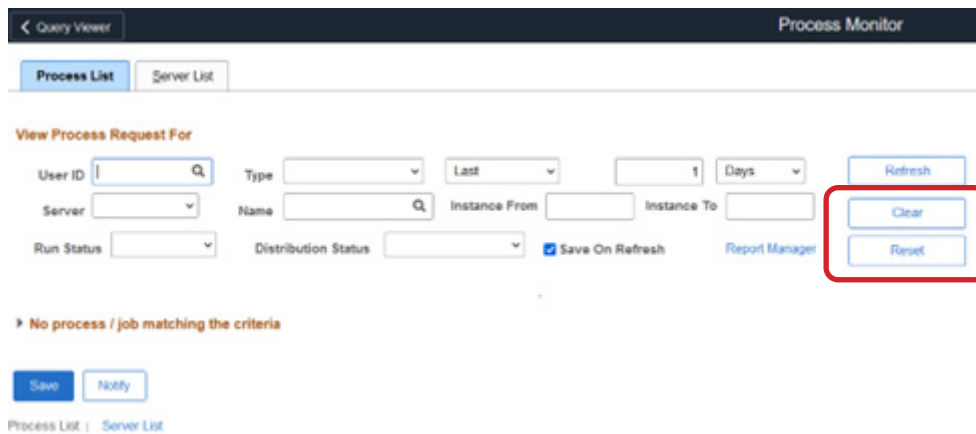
Query Viewer

Process Monitor

Process List | Server List

View Process Request For

User ID | Type | Last | 1 | Days | Refresh

Server | Name | Instance From | Instance To | Clear

Run Status | Distribution Status | Save On Refresh | Report Manager | Reset

No process / job matching the criteria

Save | Notify

Process List | Server List